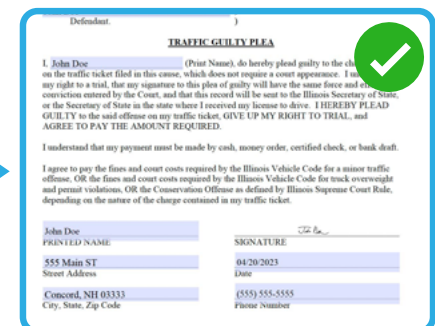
Defendant. )

TRAFFIC GUILTY PLEA

I, John Doe (Print Name), do hereby plead guilty to the ch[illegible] on the traffic ticket filed in this cause, which does not require a court appearance. I u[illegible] my right to a trial, that my signature to this plea of guilty will have the same force and e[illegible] convictions entered by the Court, and that this record will be sent to the Illinois Secretary of State, or the Secretary of State in the state where I received my license to drive. I HEREBY PLEAD GUILTY to the said offense on my traffic ticket, GIVE UP MY RIGHT TO TRIAL, and AGREE TO PAY THE AMOUNT REQUIRED.

I understand that my payment must be made by cash, money order, certified check, or bank draft.

I agree to pay the fines and court costs required by the Illinois Vehicle Code for a minor traffic offense, OR the fines and court costs required by the Illinois Vehicle Code for truck overweight and permit violations, OR the Conservation Offense as defined by Illinois Supreme Court Rule, depending on the nature of the charge contained in my traffic ticket.

John Doe
PRINTED NAME

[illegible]
SIGNATURE

555 Main ST
Street Address

04/20/2023
Date

Concord, NH 03333
City, State, Zip Code

(555) 555-5555
Phone Number